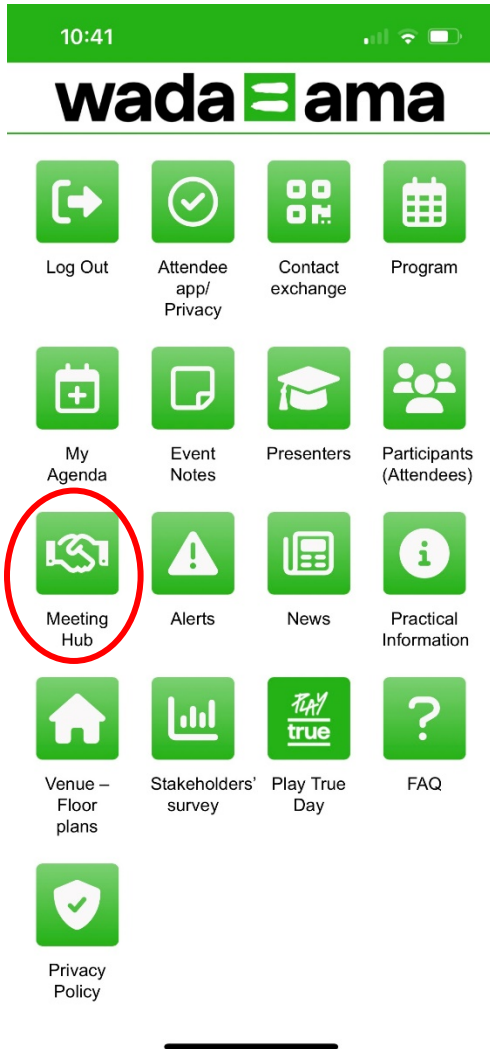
10:41

wada ama

Log Out

Attendee app/ Privacy

Contact exchange

Program

My Agenda

Event Notes

Presenters

Participants (Attendees)

Meeting Hub

Alerts

News

Practical Information

Venue – Floor plans

Stakeholders' survey

PLAY true

Play True Day

FAQ

Privacy Policy